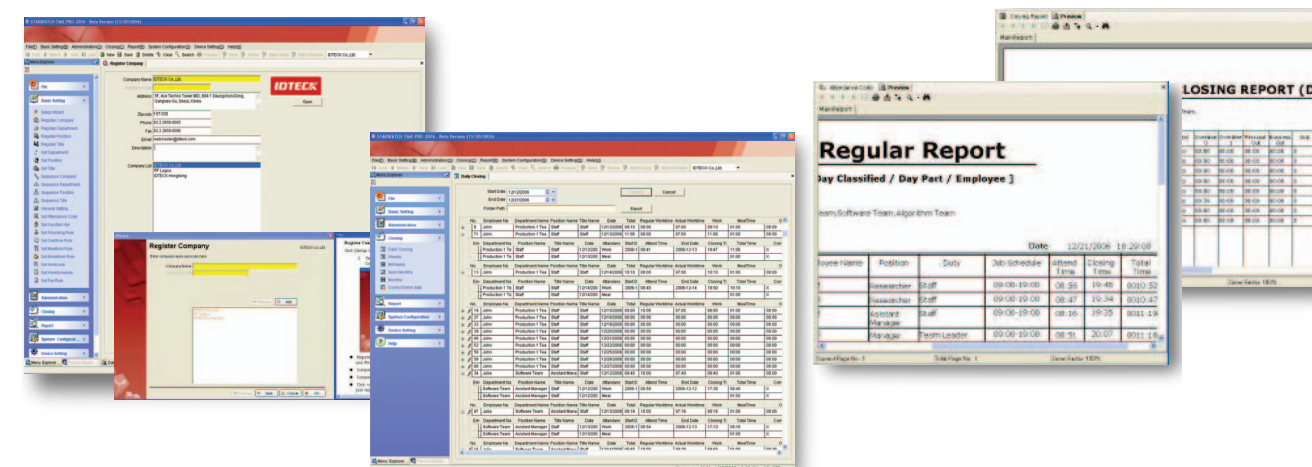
STARWATCH DAE PRO 2004 - Beta Review (11/30/2006)

File(F) Basic Setting(B) Administration(A) Closing(C) Report(R) System Configuration(S) Device Setting(D) Help(H)

Menu Explorer

Register Company

Company Name IDTECK Co.,Ltd.

Address 5F, Ace Techno Tower B/D, 684-1 Deungchon-Dong, Gangseo-Gu, Seoul, Korea

Zipcode 157-030

Phone 82-2-2659-0055

Fax 82-2-2659-0066

Email webmaster@idteck.com

Description

Company List IDTECK Co.,Ltd. RF Logics IDTECK Hongkong

IDTECK

Open

File

Basic Setting

Setup Wizard

Register Company

Register Department

Register Position

Register Title

Set Department

Set Position

Set Title

Sequence Company

Sequence Department

Sequence Position

Sequence Title

General Setting

Set Attendance Code

Set Function Key

Set Rounding Rule

Set Overtime Rule

Set Mealtime Rule

Set Break Rule

Set Work Schedule

Set Pay Rule

Administration

Closing

Report

System Configuration

Device Setting

Menu Explorer

Register Company

IDTECK Co.,Ltd.

Company Name

Cancel

OK

Daily Closing

Start Date 12/12/2006

End Date 12/31/2006

Folder Path

Cancel

Report

Daily Closing

Weekly

Bi-Weekly

Semi-Monthly

Monthly

Correct Event data

| No | Employee No | Department Name | Position Name | Title Name | Date | Total | Regular Worktime | Actual Worktime | Work | MealTime |
|---|---|---|---|---|---|---|---|---|---|---|
| 9 | John | Production 1 Tea | Staff | Staff | 12/12/2006 | 09:10 | 09:00 | 07:00 | 09:10 | 01:00 |

Menu Explorer

Attendance Code Preview

MainReport

Regular Report

Day Classified / Day Part / Employee ]

Team,Software Team,Algorithm Team

Date 12/21/2006 18:29:08

| oyee Name | Position | Duty | Job Schedule | Attend Time | Closing Time | Total Time |
|---|---|---|---|---|---|---|
| | Researcher | Staff | 09:00-19:00 | 08:55 | 19:48 | 0010:52 |
| | Researcher | Staff | 09:00-19:00 | 08:47 | 19:34 | 0010:47 |
| | Assistant Manager | Staff | 09:00-19:00 | 08:16 | 19:35 | 0011:19 |
| | Manager | Team Leader | 09:00-19:00 | 08:51 | 20:07 | 0011:16 |

Current Page No: 1 Total Page No: 1 Zoom Factor: 100%

Closing Report Preview

MainReport

CLOSING REPORT (D

Zoom Factor: 100%